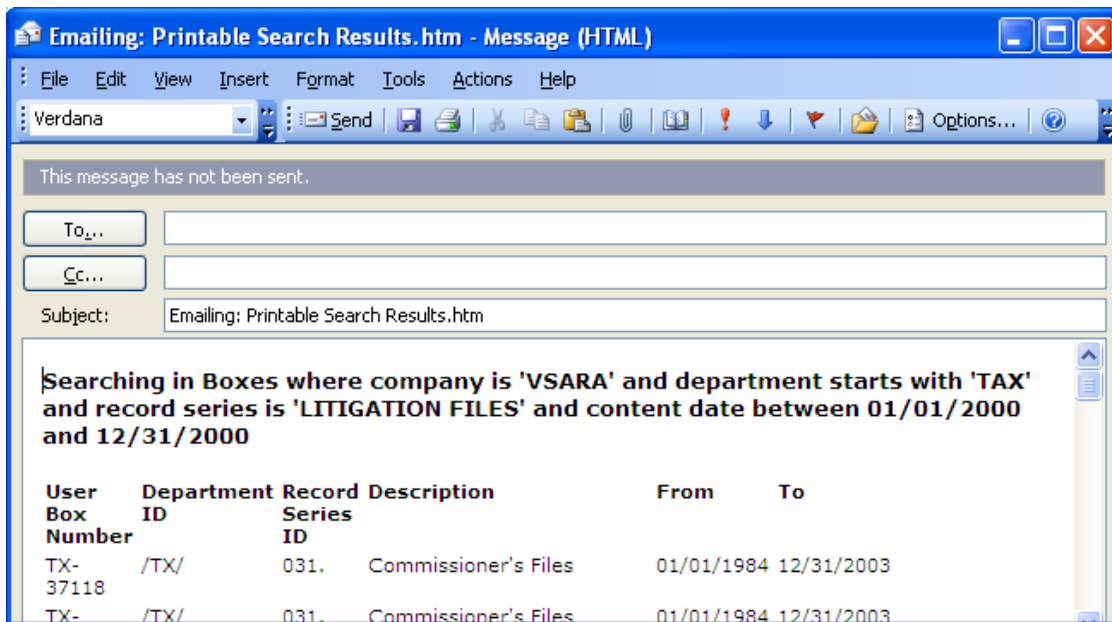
Emailing: Printable Search Results.htm - Message (HTML)

File Edit View Insert Format Tools Actions Help

Verdana

Send Options...

This message has not been sent.

To...

Cc...

Subject: Emailing: Printable Search Results.htm

Searching in Boxes where company is 'VSARA' and department starts with 'TAX' and record series is 'LITIGATION FILES' and content date between 01/01/2000 and 12/31/2000

| User Box Number | Department ID | Record Series ID | Description | From | To |
|---|---|---|---|---|---|
| TX-37118 | /TX/ | 031. | Commissioner's Files | 01/01/1984 | 12/31/2003 |
| TX- | /TX/ | 031. | Commissioner's Files | 01/01/1984 | 12/31/2003 |